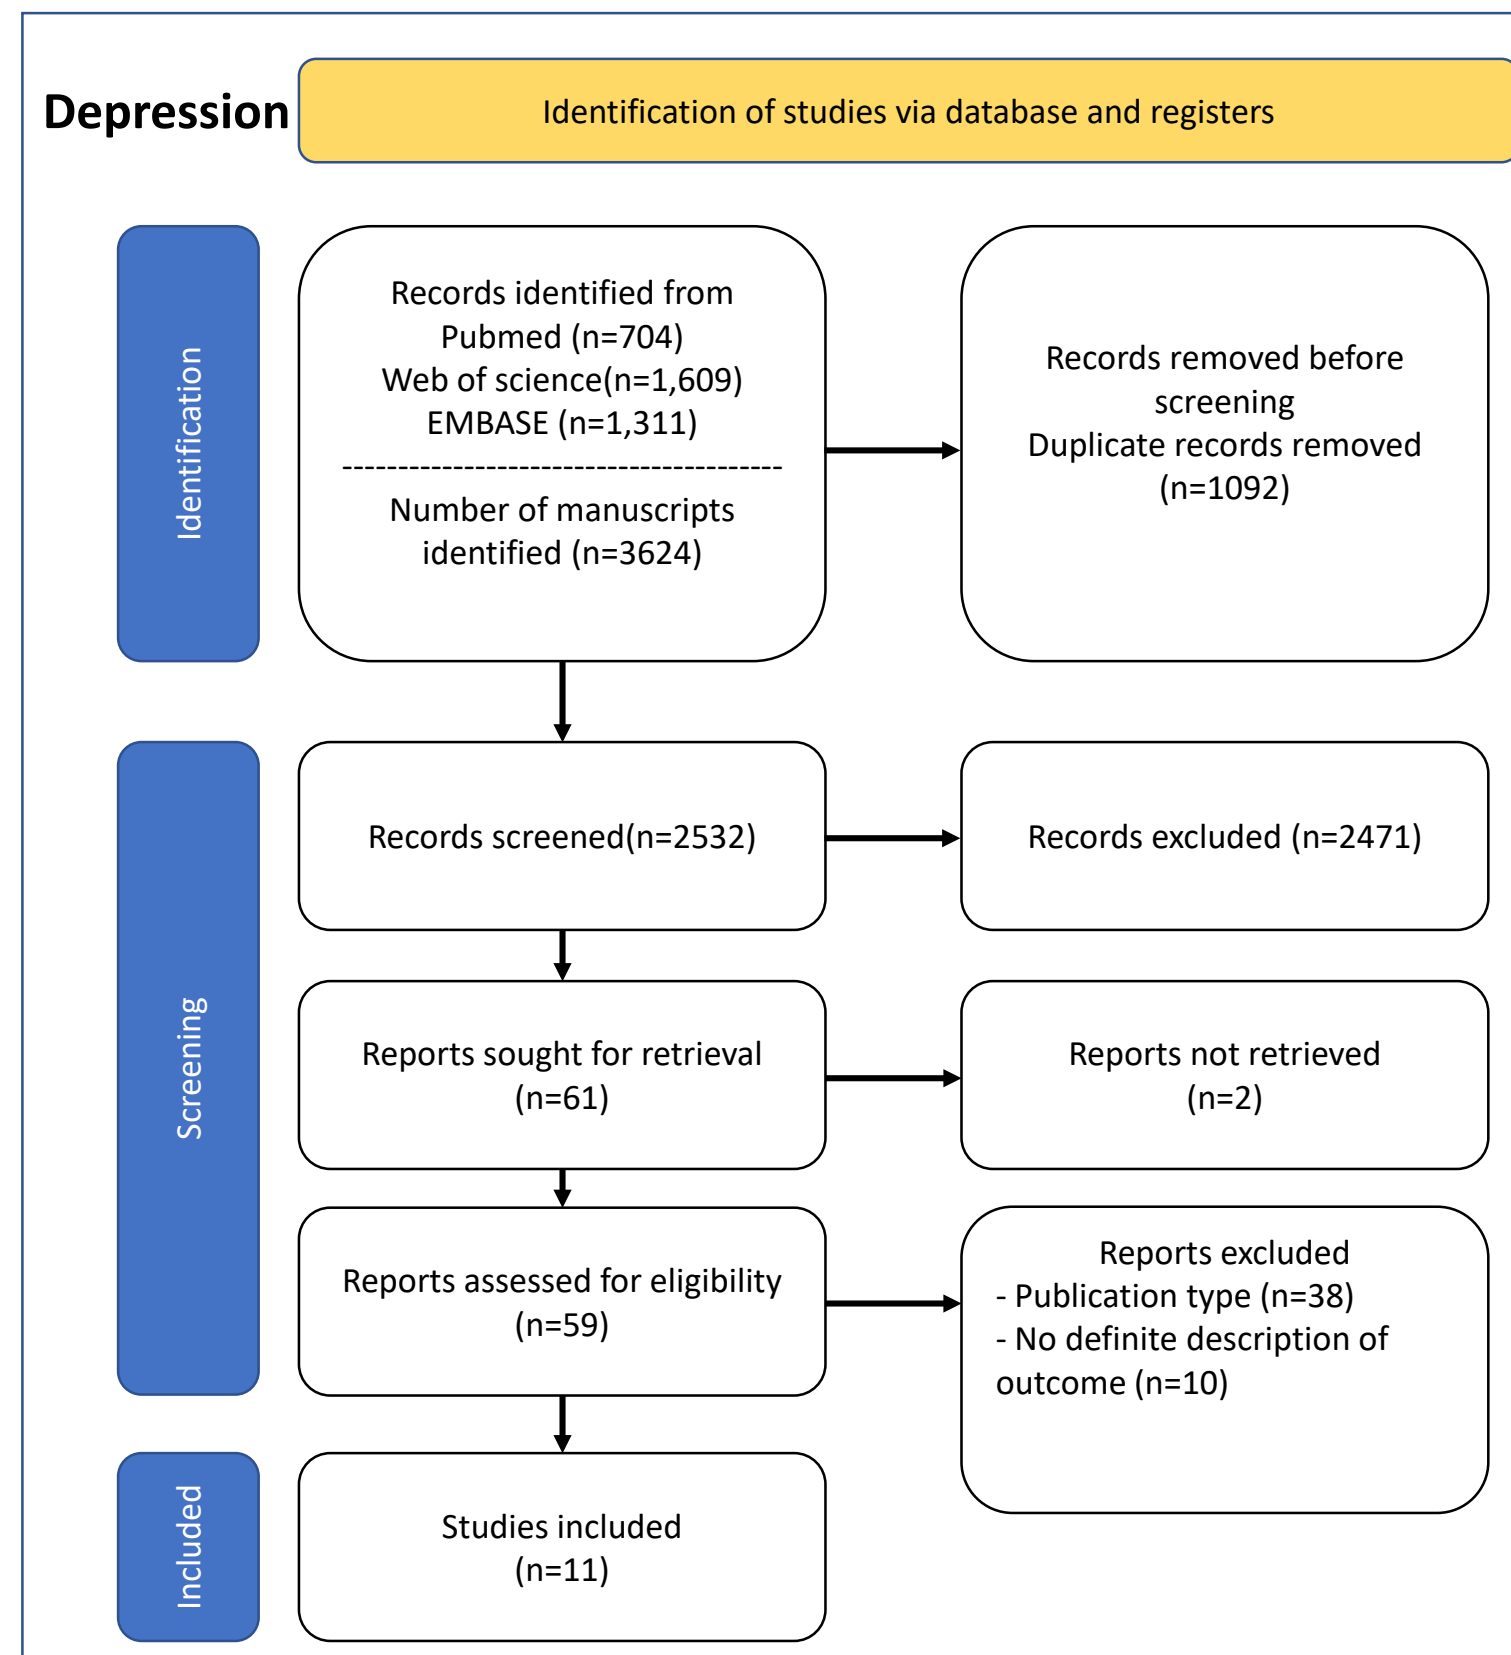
Depression

Identification of studies via database and registers

Identification

Records identified from
Pubmed (n=704)
Web of science(n=1,609)
EMBASE (n=1,311)
----------------------------------------
Number of manuscripts identified (n=3624)

Records removed before screening
Duplicate records removed (n=1092)

Screening

Records screened(n=2532)

Records excluded (n=2471)

Reports sought for retrieval (n=61)

Reports not retrieved (n=2)

Reports assessed for eligibility (n=59)

Reports excluded
- Publication type (n=38)
- No definite description of outcome (n=10)

Included

Studies included (n=11)